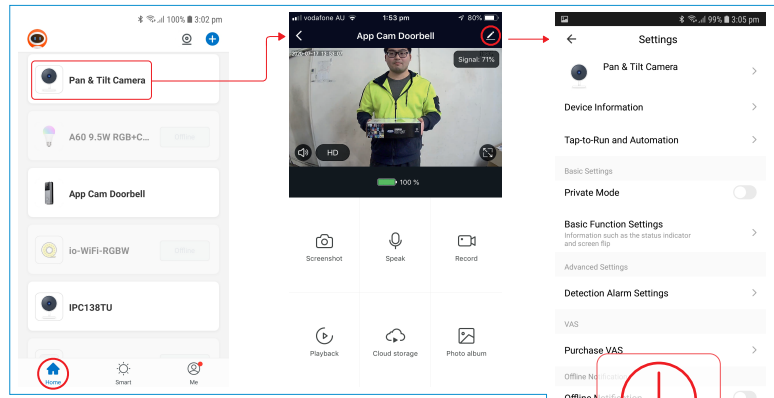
100% 3:02 pm

Pan & Tilt Camera

A60 9.5W RGB+C...

Offline

App Cam Doorbell

io-WiFi-RGBW

Offline

IPC138TU

Home

Smart

Me

vodafone AU 1:53 pm 80%

App Cam Doorbell

Signal: 71%

HD

100 %

Screenshot

Speak

Record

Playback

Cloud storage

Photo album

99% 3:05 pm

Settings

Pan & Tilt Camera

Device Information

Tap-to-Run and Automation

Basic Settings

Private Mode

Basic Function Settings

Information such as the status indicator and screen flip

Advanced Settings

Detection Alarm Settings

VAS

Purchase VAS

Offline Notification

Offline Notification